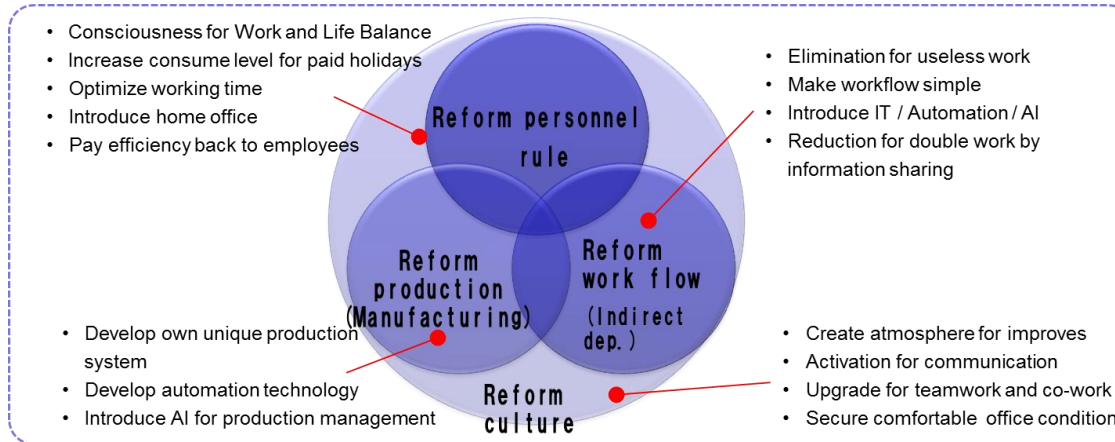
- Consciousness for Work and Life Balance
- Increase consume level for paid holidays
- Optimize working time
- Introduce home office
- Pay efficiency back to employees

- Elimination for useless work
- Make workflow simple
- Introduce IT / Automation / AI
- Reduction for double work by information sharing

Reform personnel rule

Reform production (Manufacturing)

Reform work flow (Indirect dep.)

Reform culture

- Develop own unique production system
- Develop automation technology
- Introduce AI for production management

- Create atmosphere for improves
- Activation for communication
- Upgrade for teamwork and co-work
- Secure comfortable office condition